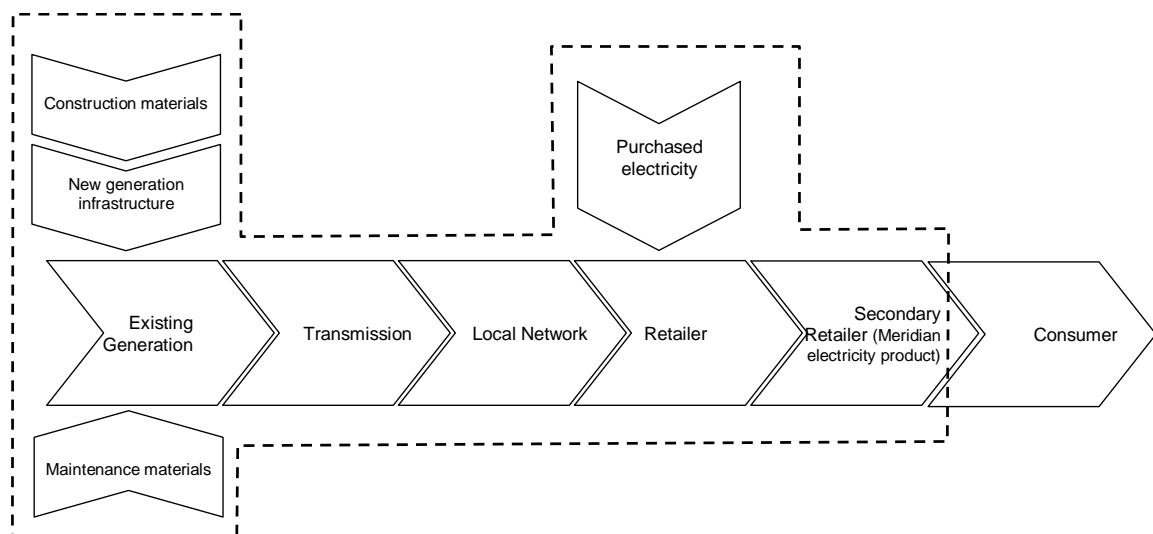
Construction materials

New generation infrastructure

Purchased electricity

Existing Generation

Transmission

Local Network

Retailer

Secondary Retailer (Meridian electricity product)

Consumer

Maintenance materials